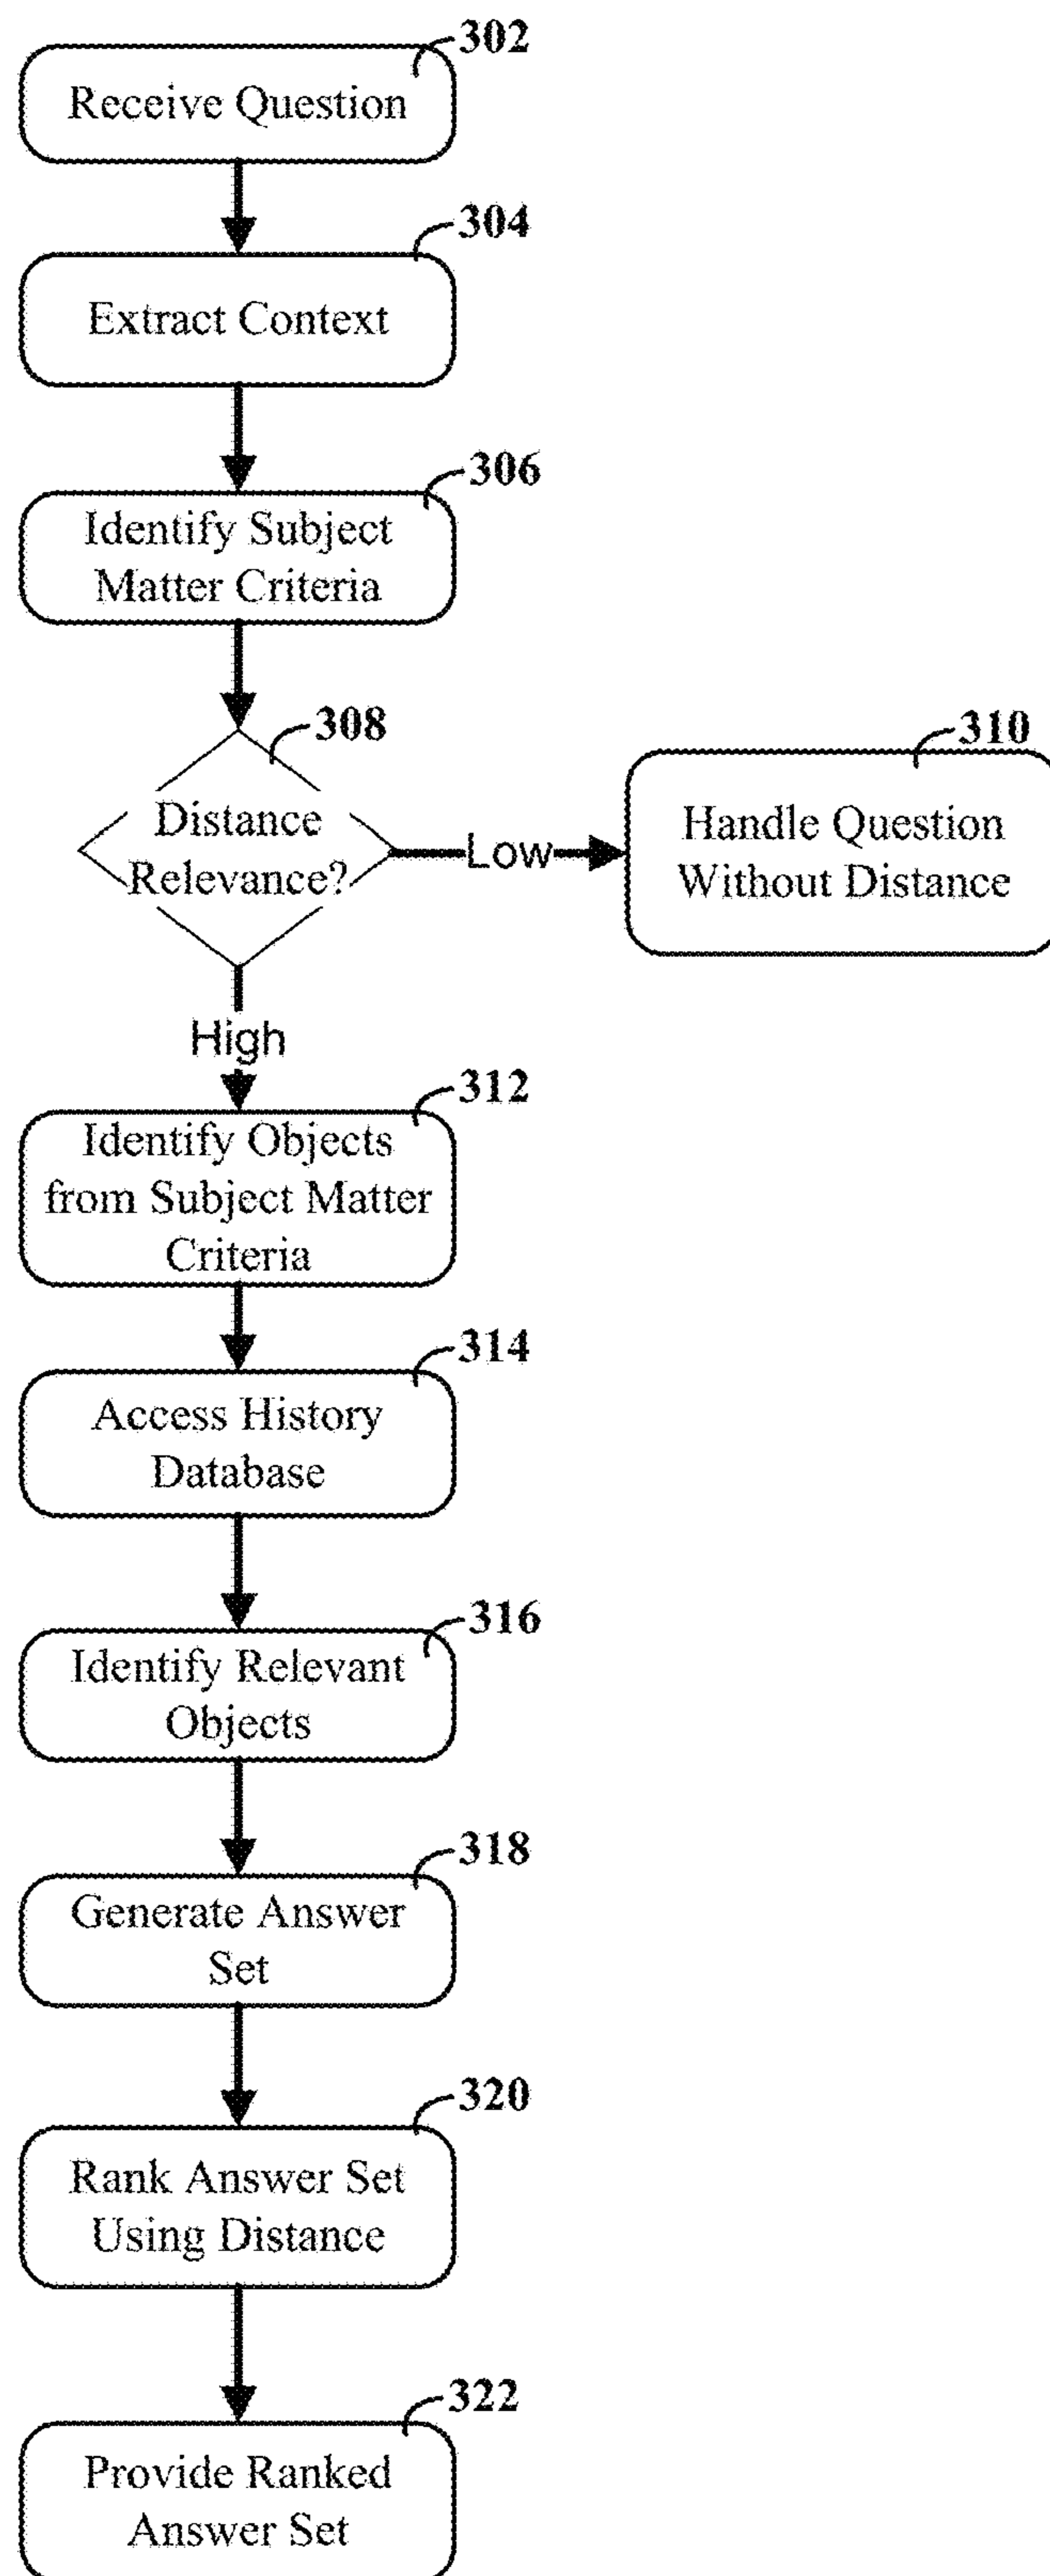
302
Receive Question

304
Extract Context

306
Identify Subject Matter Criteria

308
Distance Relevance?

Low

310
Handle Question Without Distance

High

312
Identify Objects from Subject Matter Criteria

314
Access History Database

316
Identify Relevant Objects

318
Generate Answer Set

320
Rank Answer Set Using Distance

322
Provide Ranked Answer Set